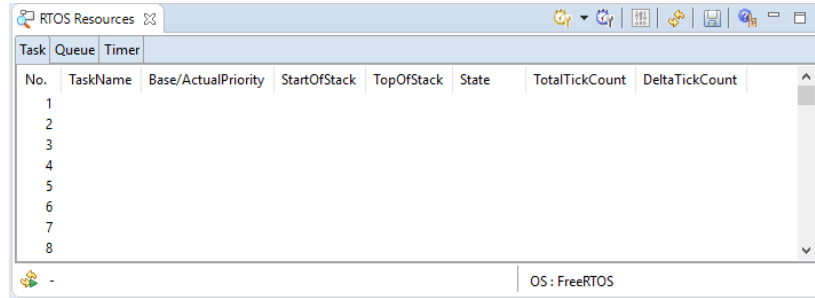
RTOS Resources

Task | Queue | Timer

| No. | TaskName | Base/ActualPriority | StartOfStack | TopOfStack | State | TotalTickCount | DeltaTickCount |
|---|---|---|---|---|---|---|---|
| 1 | | | | | | | |
| 2 | | | | | | | |
| 3 | | | | | | | |
| 4 | | | | | | | |
| 5 | | | | | | | |
| 6 | | | | | | | |
| 7 | | | | | | | |
| 8 | | | | | | | |

-

OS : FreeRTOS